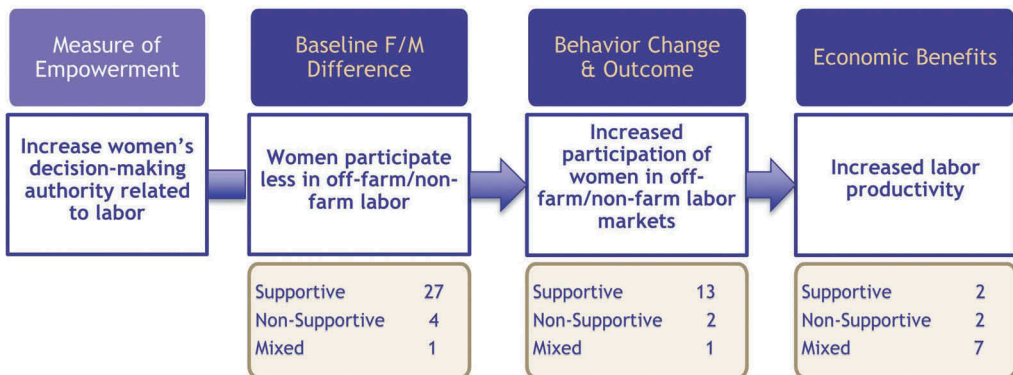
Measure of Empowerment

Increase women's decision-making authority related to labor

Baseline F/M Difference

Women participate less in off-farm/non-farm labor

Supportive 27
Non-Supportive 4
Mixed 1

Behavior Change & Outcome

Increased participation of women in off-farm/non-farm labor markets

Supportive 13
Non-Supportive 2
Mixed 1

Economic Benefits

Increased labor productivity

Supportive 2
Non-Supportive 2
Mixed 7